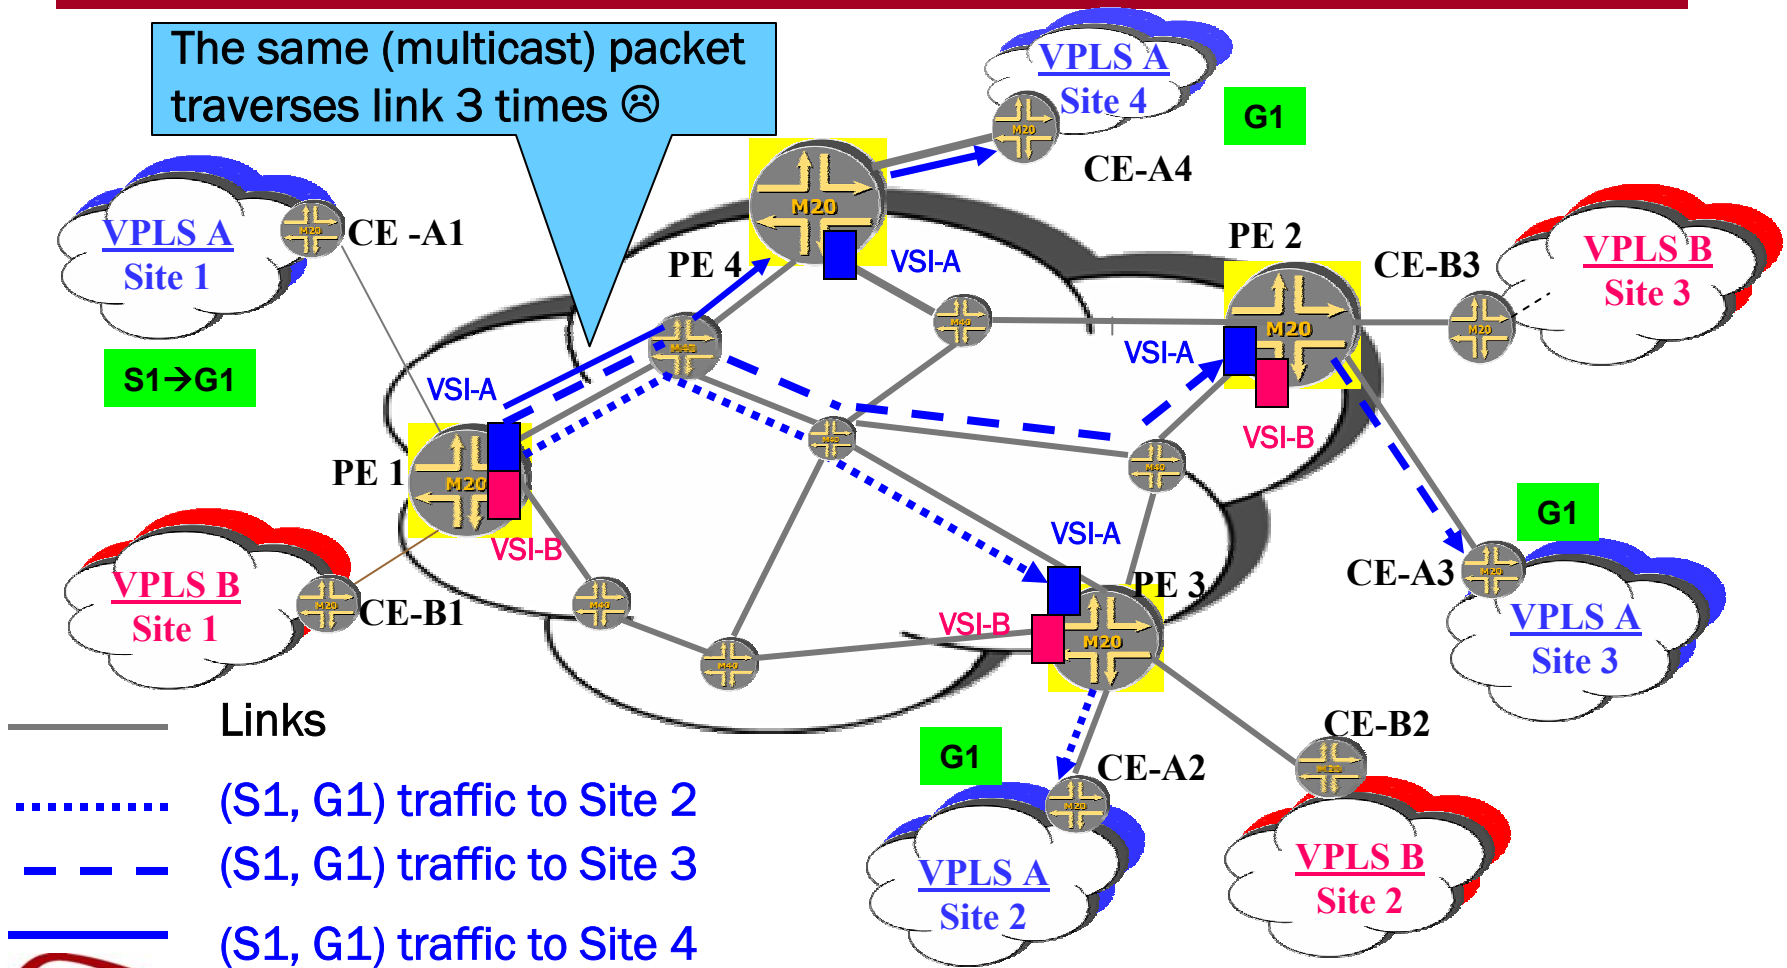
The same (multicast) packet traverses link 3 times ☹

VPLS A
Site 4

G1

CE-A4

VPLS A
Site 1

CE -A1

PE 4

M20

VSI-A

PE 2

CE-B3

VPLS B
Site 3

S1→G1

VSI-A

VSI-A

M20

VSI-B

PE 1

M20

VSI-B

VSI-A

G1

PE 3

CE-A3

VPLS B
Site 1

CE-B1

VSI-B

M20

VPLS A
Site 3

Links

G1

CE-B2

CE-A2

(S1, G1) traffic to Site 2

(S1, G1) traffic to Site 3

VPLS A
Site 2

VPLS B
Site 2

(S1, G1) traffic to Site 4